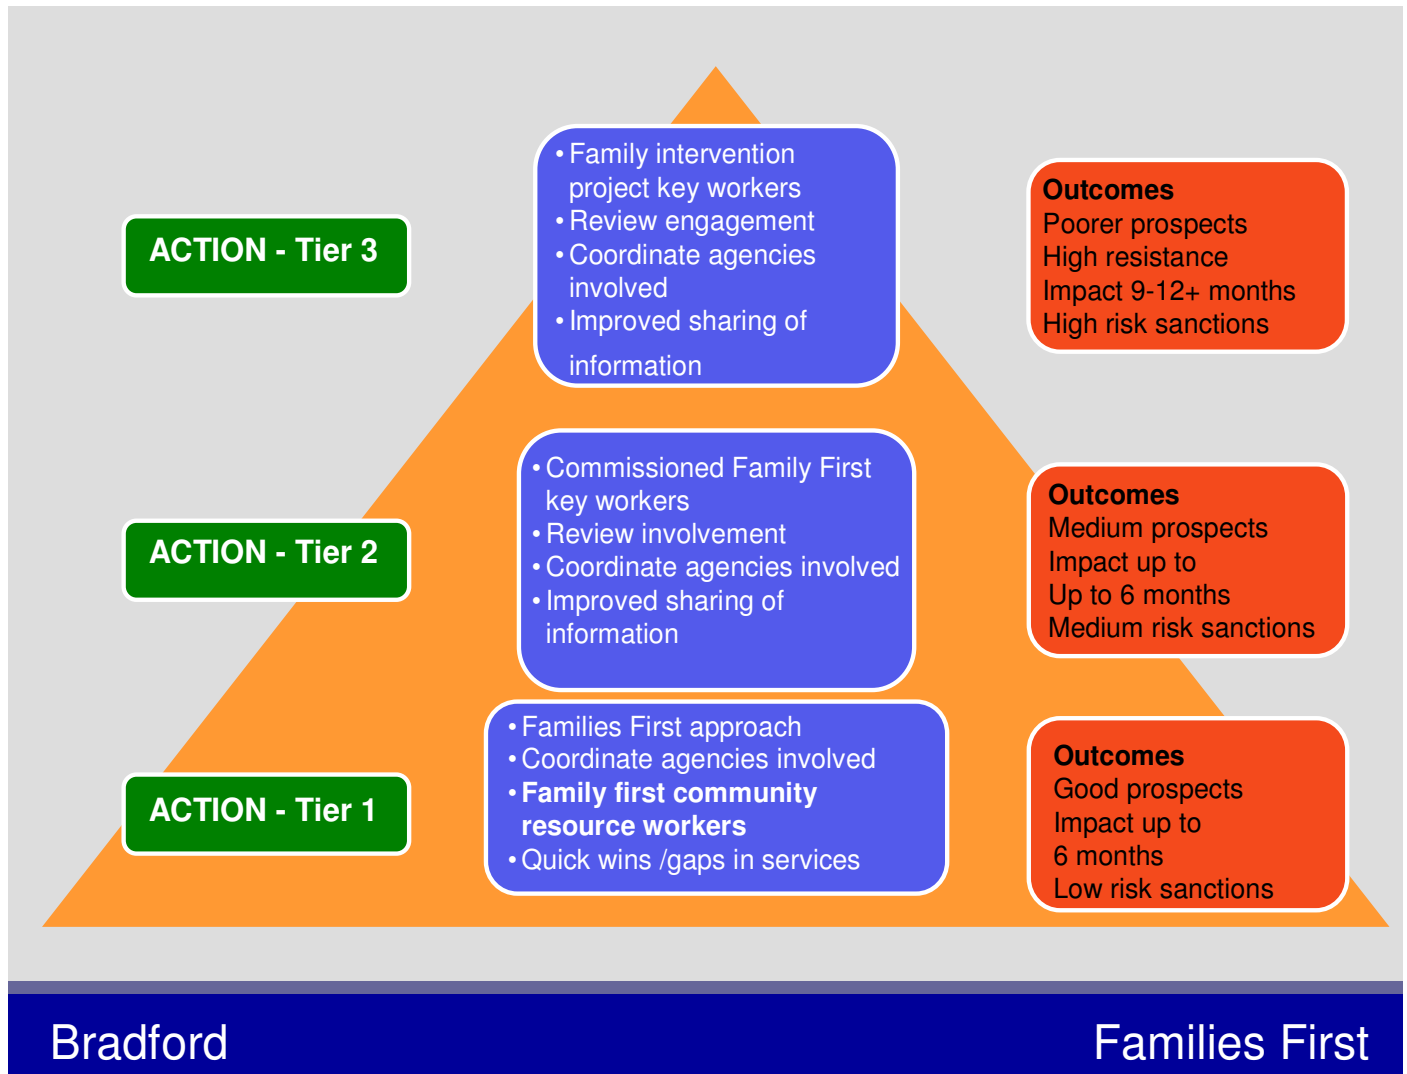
ACTION - Tier 3

• Family intervention project key workers
• Review engagement
• Coordinate agencies involved
• Improved sharing of information

Outcomes
Poorer prospects
High resistance
Impact 9-12+ months
High risk sanctions

ACTION - Tier 2

• Commissioned Family First key workers
• Review involvement
• Coordinate agencies involved
• Improved sharing of information

Outcomes
Medium prospects
Impact up to
Up to 6 months
Medium risk sanctions

ACTION - Tier 1

• Families First approach
• Coordinate agencies involved
• **Family first community resource workers**
• Quick wins /gaps in services

Outcomes
Good prospects
Impact up to
6 months
Low risk sanctions

Bradford

Families First